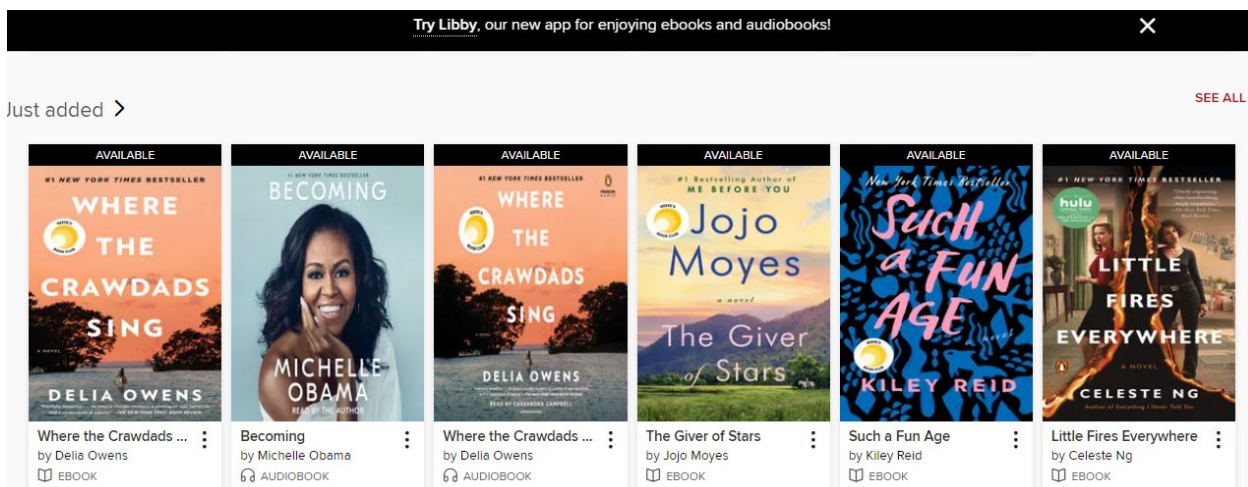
Try Libby, our new app for enjoying ebooks and audiobooks!

Just added >

SEE ALL

AVAILABLE
#1 NEW YORK TIMES BESTSELLER
WHERE THE CRAWDADS SING
A NOVEL
DELIA OWENS
Where the Crawdads ...
by Delia Owens
EBOOK

AVAILABLE
#1 NEW YORK TIMES BESTSELLER
BECOMING
MICHELLE OBAMA
READ BY THE AUTHOR
Becoming
by Michelle Obama
AUDIOBOOK

AVAILABLE
#1 NEW YORK TIMES BESTSELLER
WHERE THE CRAWDADS SING
DELIA OWENS
READ BY CASSANDRA CAMPBELL
Where the Crawdads ...
by Delia Owens
AUDIOBOOK

AVAILABLE
#1 Bestselling Author of ME BEFORE YOU
Jojo Moyes
a novel
The Giver of Stars
The Giver of Stars
by Jojo Moyes
EBOOK

AVAILABLE
New York Times Bestseller
Such a Fun Age
a novel
KILEY REID
Such a Fun Age
by Kiley Reid
EBOOK

AVAILABLE
#1 NEW YORK TIMES BESTSELLER
hulu
LITTLE FIRES EVERYWHERE
A NOVEL
CELESTE NG
Author of Everything I Never Told You
Little Fires Everywhere
by Celeste Ng
EBOOK